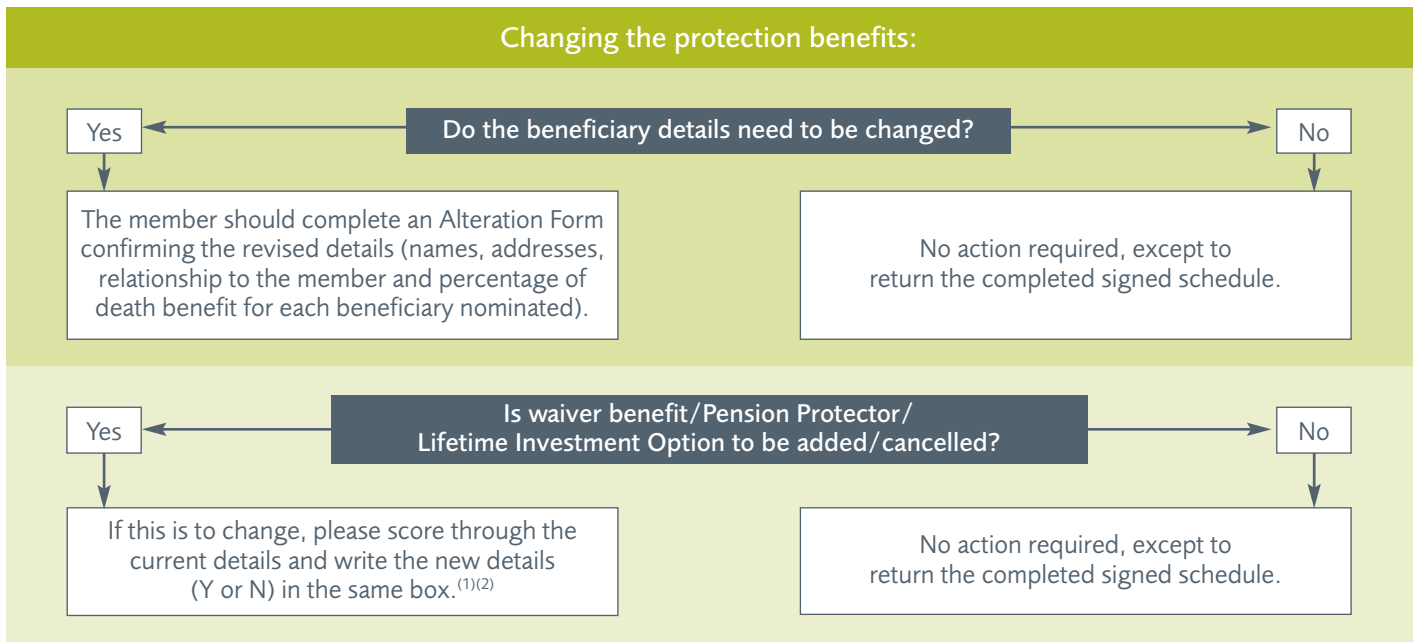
Changing the protection benefits:

Yes

Do the beneficiary details need to be changed?

No

The member should complete an Alteration Form confirming the revised details (names, addresses, relationship to the member and percentage of death benefit for each beneficiary nominated).

No action required, except to return the completed signed schedule.

Yes

Is waiver benefit/Pension Protector/ Lifetime Investment Option to be added/cancelled?

No

If this is to change, please score through the current details and write the new details (Y or N) in the same box.$^{(1)(2)}$

No action required, except to return the completed signed schedule.